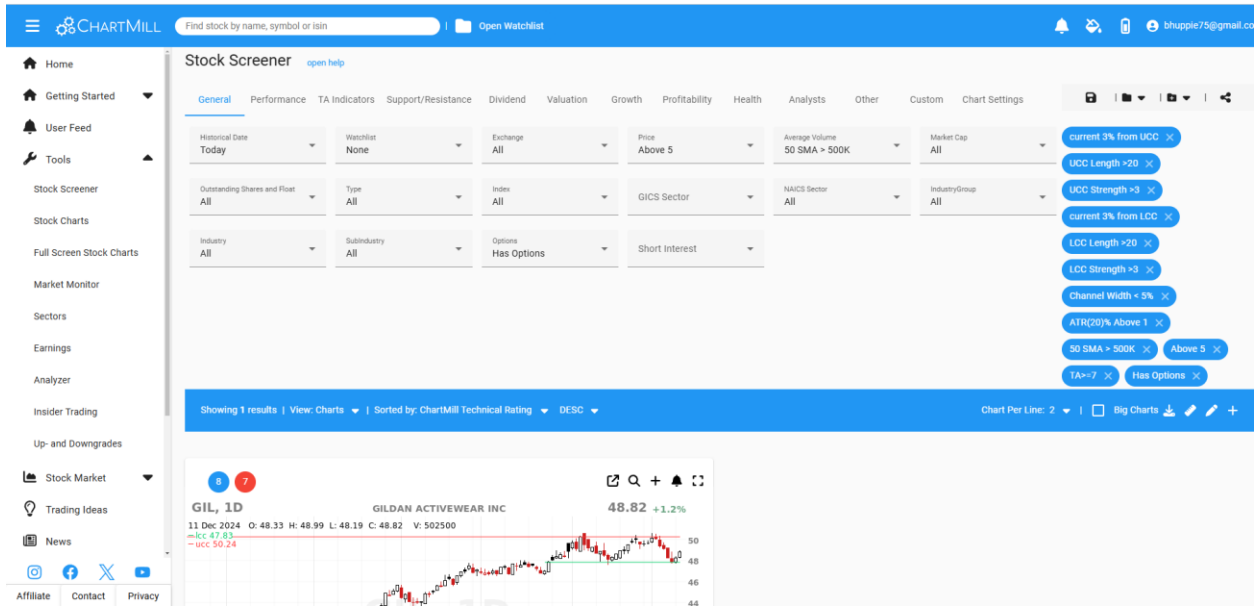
ChartMill
Find stock by name, symbol or isin
Open Watchlist
bhuppie75@gmail.co

Home
Getting Started
User Feed
Tools
Stock Screener
Stock Charts
Full Screen Stock Charts
Market Monitor
Sectors
Earnings
Analyzer
Insider Trading
Up- and Downgrades
Stock Market
Trading Ideas
News
Affiliate
Contact
Privacy

Stock Screener open help

General Performance TA Indicators Support/Resistance Dividend Valuation Growth Profitability Health Analysts Other Custom Chart Settings

Historical Date
Today
Watchlist
None
Exchange
All
Price
Above 5
Average Volume
50 SMA > 500K
Market Cap
All
Outstanding Shares and Float
All
Type
All
Index
All
GICS Sector
NAICS Sector
All
IndustryGroup
All
Industry
All
SubIndustry
All
Options
Has Options
Short Interest

current 3% from UCC ×
UCC Length >20 ×
UCC Strength >3 ×
current 3% from LCC ×
LCC Length >20 ×
LCC Strength >3 ×
Channel Width < 5% ×
ATR(20)% Above 1 ×
50 SMA > 500K ×
Above 5 ×
TA>=7 ×
Has Options ×

Showing 1 results | View: Charts | Sorted by: ChartMill Technical Rating DESC
Chart Per Line: 2 | Big Charts

8 7
GIL, 1D
GILDAN ACTIVEWEAR INC
48.82 +1.2%
11 Dec 2024 O: 48.33 H: 48.99 L: 48.19 C: 48.82 V: 502500
lcc 47.83
ucc 50.24
50
48
46
44